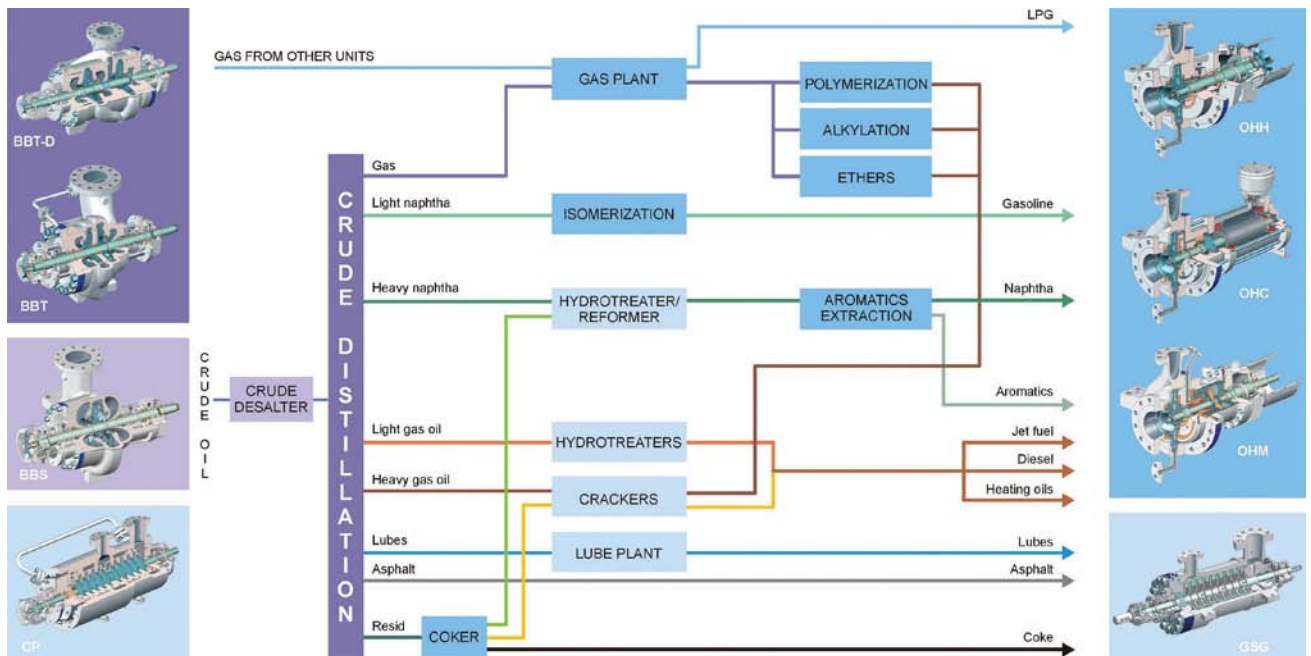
BBT-D

BBT

BBS

CP

GAS FROM OTHER UNITS

LPG

GAS PLANT

POLYMERIZATION

ALKYLATION

ETHERS

CRUDE OIL

CRUDE DESALTER

CRUDE DISTILLATION

Gas

Light naphtha

ISOMERIZATION

Gasoline

Heavy naphtha

HYDROTREATER/ REFORMER

AROMATICS EXTRACTION

Naphtha

Aromatics

Light gas oil

HYDROTREATERS

Jet fuel

Diesel

Heavy gas oil

CRACKERS

Heating oils

Lubes

LUBE PLANT

Lubes

Asphalt

Asphalt

Resid

COKER

Coke

OHH

OHC

OHM

GSG